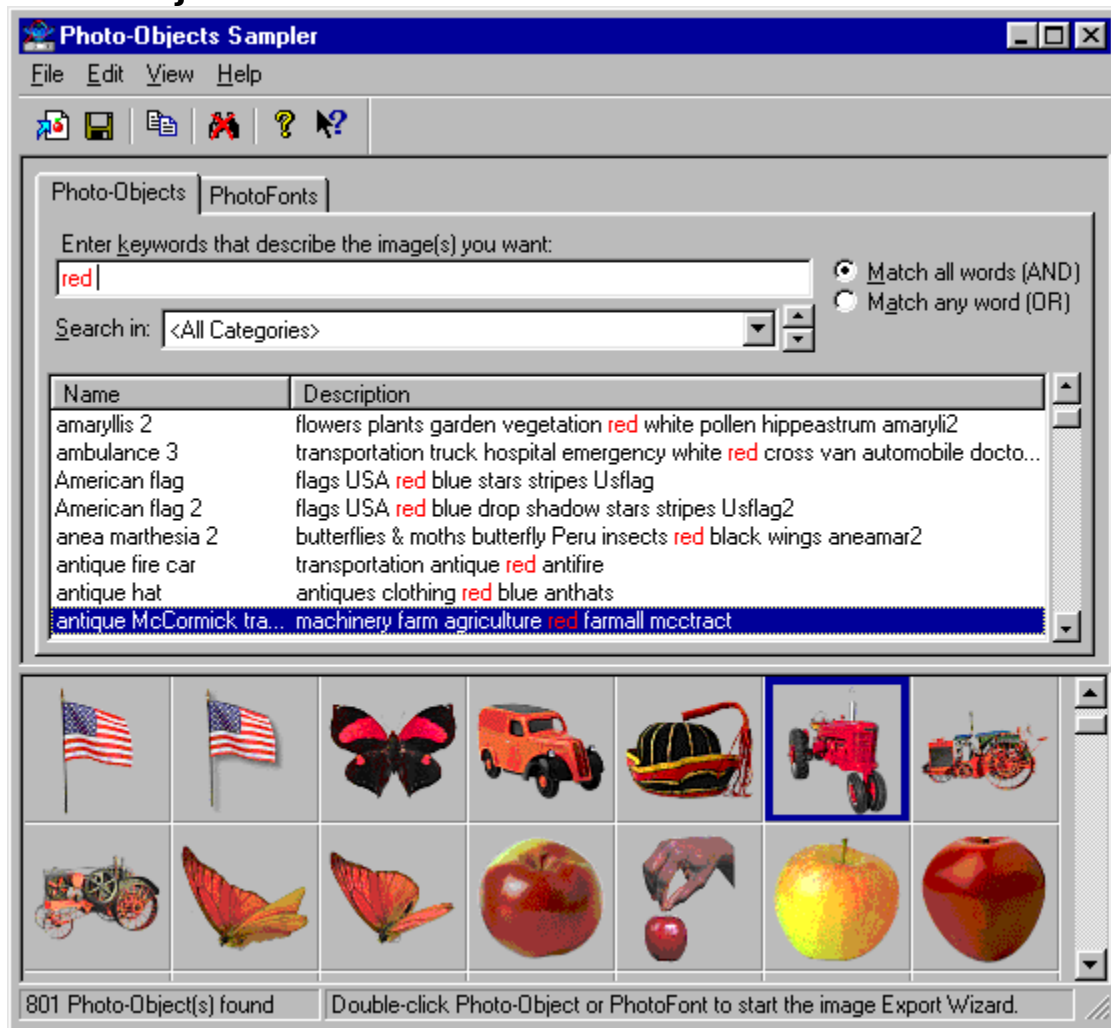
Photo-Objects Sampler

File Edit View Help

Photo-Objects PhotoFonts

Enter keywords that describe the image(s) you want:

red

Match all words (AND)
Match any word (OR)

Search in: <All Categories>

| Name | Description |
|---|---|
| amaryllis 2 | flowers plants garden vegetation red white pollen hippeastrum amaryli2 |
| ambulance 3 | transportation truck hospital emergency white red cross van automobile docto... |
| American flag | flags USA red blue stars stripes Usflag |
| American flag 2 | flags USA red blue drop shadow stars stripes Usflag2 |
| anea marthesia 2 | butterflies & moths butterfly Peru insects red black wings aneamar2 |
| antique fire car | transportation antique red antifire |
| antique hat | antiques clothing red blue anthats |
| antique McCormick tra... | machinery farm agriculture red farmall mcctract |

801 Photo-Object(s) found

Double-click Photo-Object or PhotoFont to start the image Export Wizard.